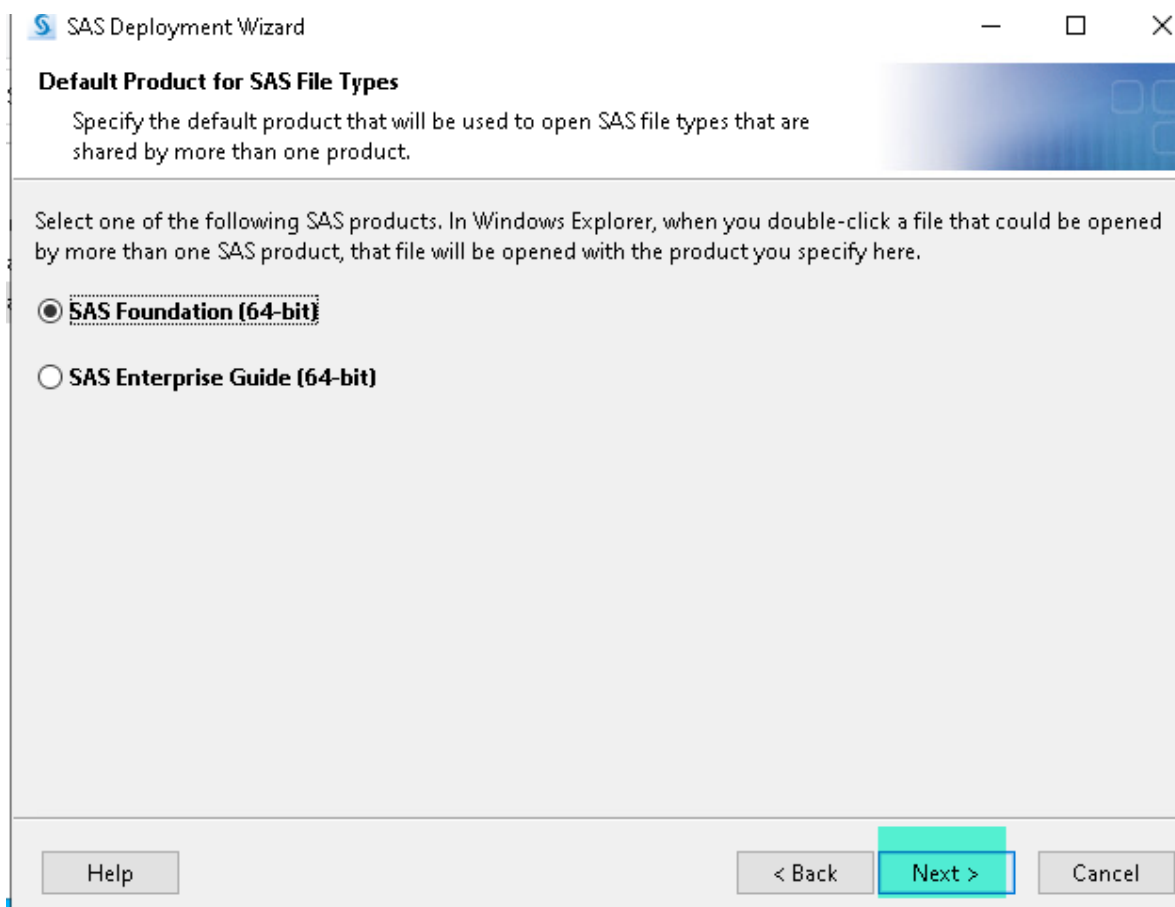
SAS Deployment Wizard

Default Product for SAS File Types

Specify the default product that will be used to open SAS file types that are shared by more than one product.

Select one of the following SAS products. In Windows Explorer, when you double-click a file that could be opened by more than one SAS product, that file will be opened with the product you specify here.

SAS Foundation (64-bit)

SAS Enterprise Guide (64-bit)

Help

< Back

Next >

Cancel